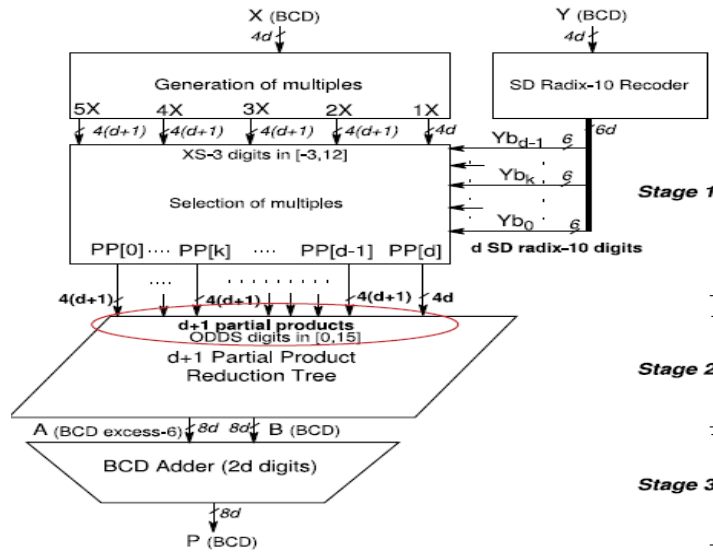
X (BCD)
4d

Y (BCD)
4d

Generation of multiples

SD Radix-10 Recoder

5X 4X 3X 2X 1X
4(d+1) 4(d+1) 4(d+1) 4(d+1) 4d

6d
$Yb_{d-1}$ 6
$Yb_k$ 6
$Yb_0$ 6

XS-3 digits in [-3,12]

Selection of multiples

PP[0] .... PP[k] .... PP[d-1] PP[d]

d SD radix-10 digits

Stage 1

4(d+1) .... 4(d+1) ........ 4(d+1) 4d

d+1 partial products
ODDS digits in [0,15]
d+1 Partial Product
Reduction Tree

Stage 2

A (BCD excess-6) 8d 8d B (BCD)

BCD Adder (2d digits)

Stage 3

8d
P (BCD)